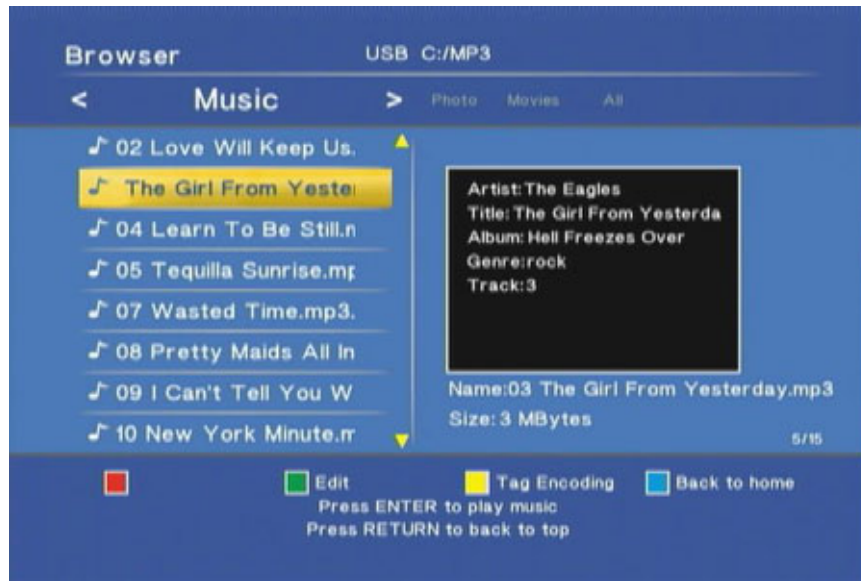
Browser USB C:/MP3

< Music > Photo Movies All

02 Love Will Keep Us.
The Girl From Yeste
04 Learn To Be Still.n
05 Tequilla Sunrise.mp
07 Wasted Time.mp3.
08 Pretty Maids All In
09 I Can't Tell You W
10 New York Minute.n

Artist:The Eagles
Title:The Girl From Yesterda
Album:Hell Freezes Over
Genre:rock
Track:3

Name:03 The Girl From Yesterday.mp3
Size:3 MBytes
5/15

Edit
Tag Encoding
Back to home
Press ENTER to play music
Press RETURN to back to top